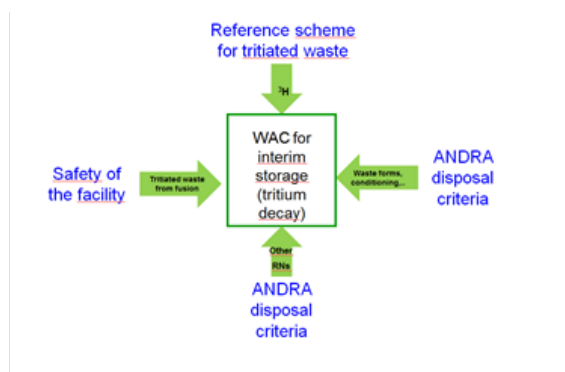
Reference scheme for tritiated waste

$^3H$

Safety of the facility

Tritiated waste from fusion

WAC for interim storage (tritium decay)

Waste forms, conditioning...

ANDRA disposal criteria

Other RNs

ANDRA disposal criteria